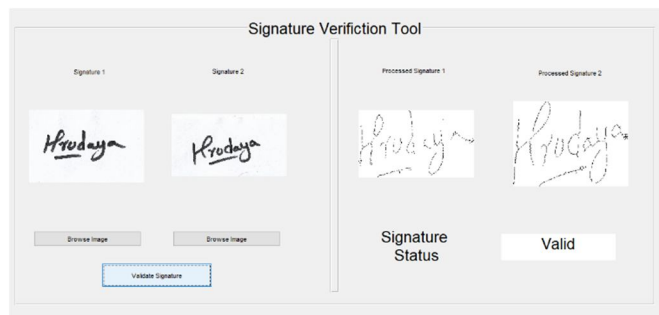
Signature Verifiction Tool

Signature 1

Signature 2

Hrodaya

Hrodaya

Browse Image

Browse Image

Validate Signature

Processed Signature 1

Processed Signature 2

Hrodaya

Hrodaya

Signature Status

Valid